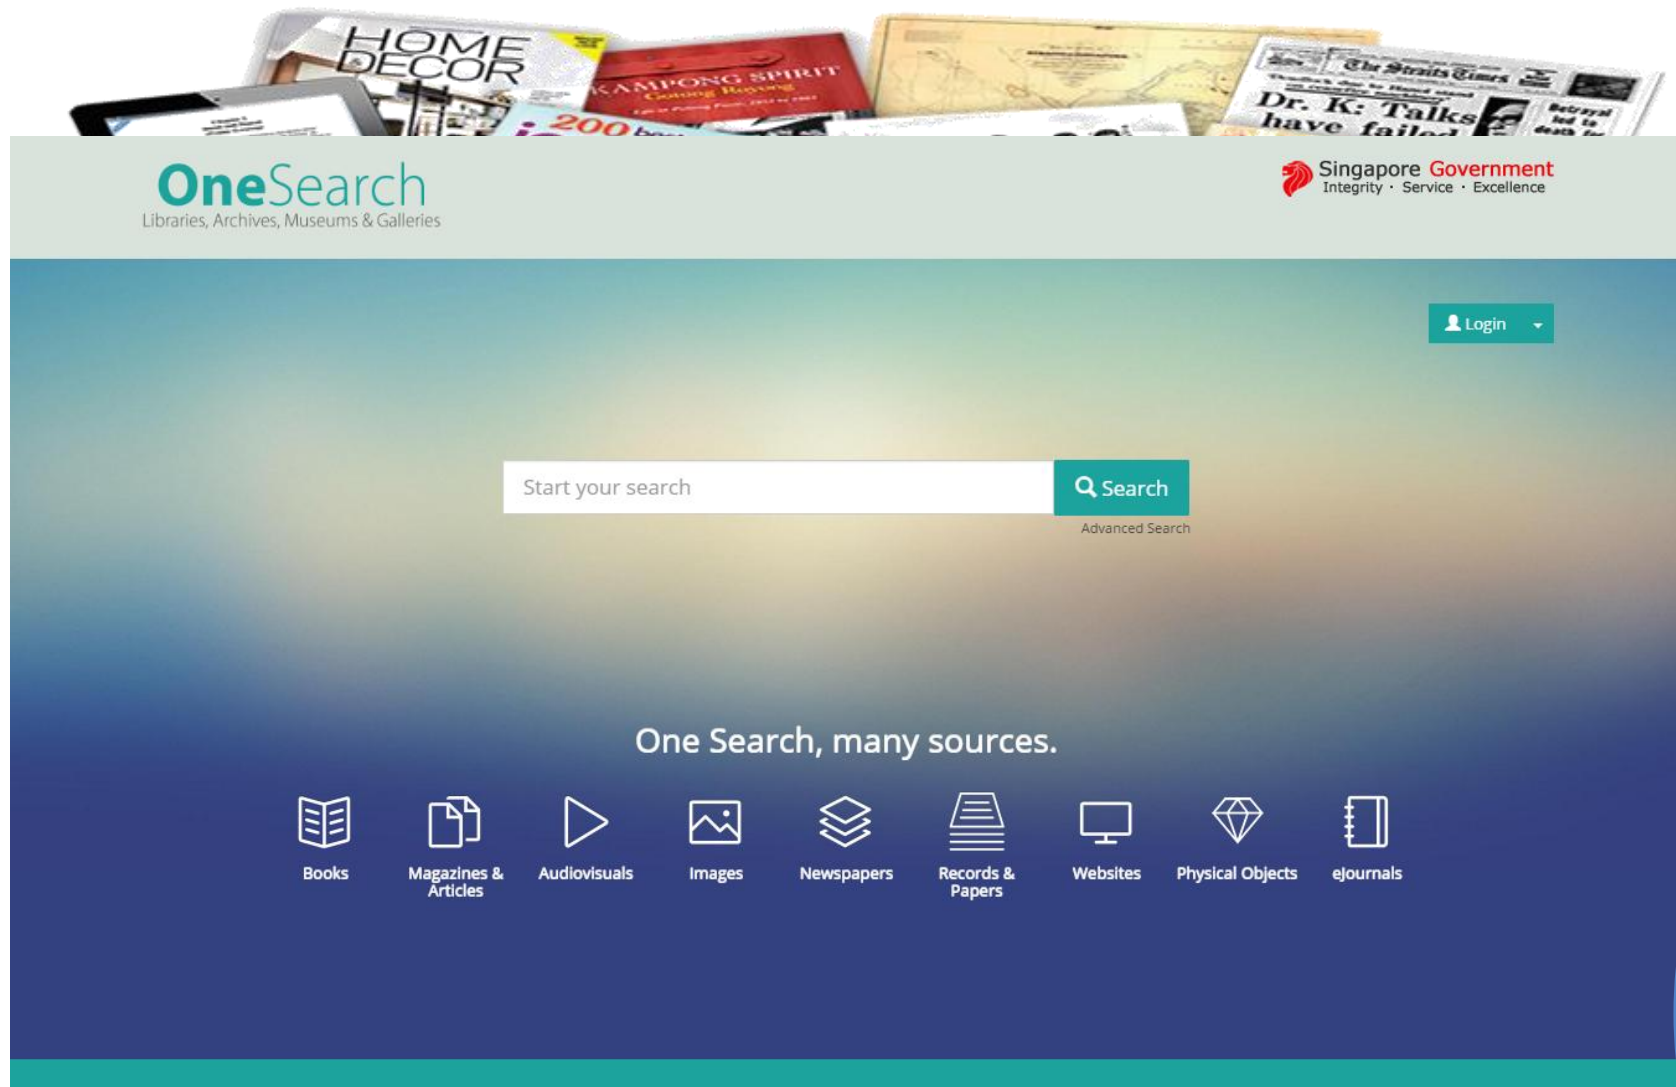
HOME DECOR

KAMPONG SPIRIT
Gotong Royong

200

The Straits Times

Dr. K: Talks have failed

OneSearch
Libraries, Archives, Museums & Galleries

Singapore Government
Integrity · Service · Excellence

Login

Start your search

Search

Advanced Search

One Search, many sources.

Books

Magazines & Articles

Audiovisuals

Images

Newspapers

Records & Papers

Websites

Physical Objects

eJournals